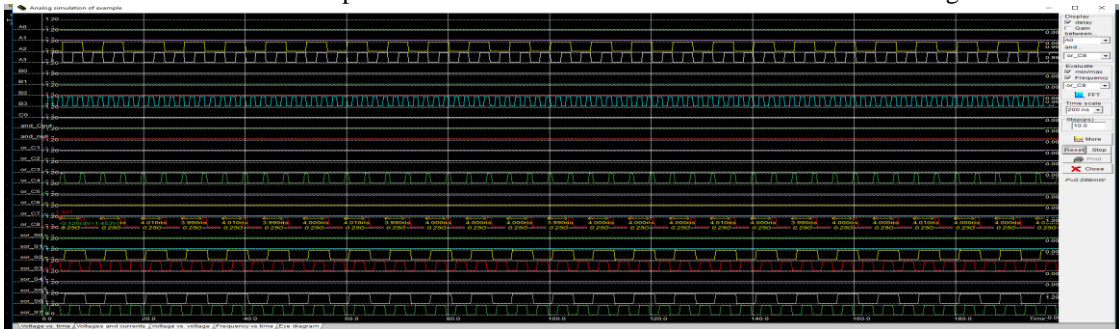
Analog simulation of example

A0
A1
A2
A3
B0
B1
B2
B3
C0
and_C0
and_A0
or_C1
or_C2
or_C3
or_C4
or_C5
or_C6
or_C7
or_C8
xor_S0
xor_S1
xor_S2
xor_S3
xor_S4
xor_S5
xor_S6
xor_S7

20.0
40.0
60.0
80.0
100.0
120.0
140.0
160.0
180.0
Time

4.010ns
3.990ns
4.010ns
3.990ns
4.000ns
4.010ns
3.990ns
4.000ns
4.000ns
3.990ns
4.000ns
4.000ns
4.000ns
4.010ns
3.990ns
4.000ns
4.000ns
4.010ns
4.000ns
4.000ns

0.250

Display
delay
Gain
between
A0
and
or_C8
Evaluate
min/max
Frequency
or_C8
FFT
Time scale
200 ns
Step(ps)
10.0
More
Reset
Stop
Print
Close

Voltage vs. time
Voltages and currents
Voltage vs. voltage
Frequency vs time
Eye diagram